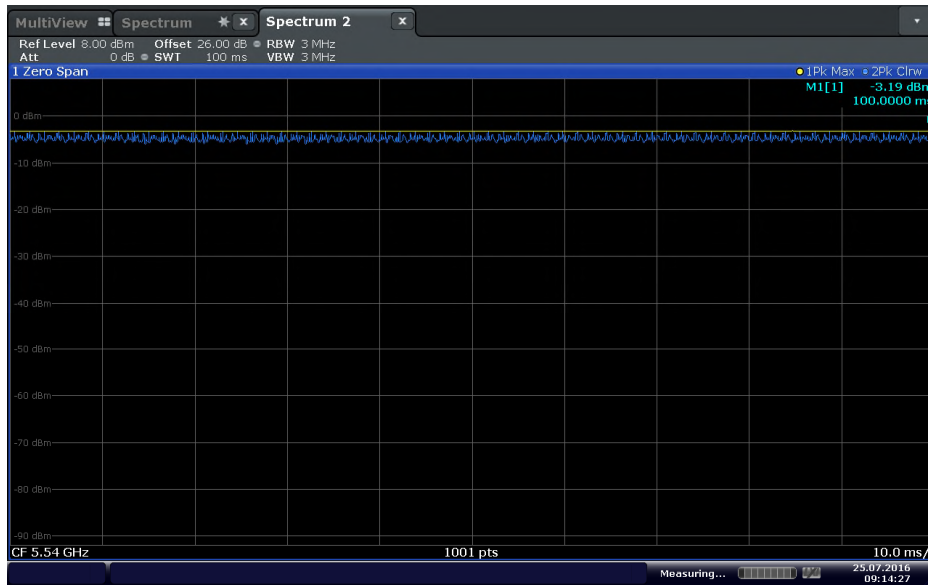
MultiView Spectrum Spectrum 2

Ref Level 8.00 dBm Offset 26.00 dB RBW 3 MHz
Att 0 dB SWT 100 ms VBW 3 MHz

1 Zero Span
1Pk Max 2Pk Clrw
M1[1] -3.19 dBm
100.0000 ms

0 dBm
-10 dBm
-20 dBm
-30 dBm
-40 dBm
-50 dBm
-60 dBm
-70 dBm
-80 dBm
-90 dBm

CF 5.54 GHz 1001 pts 10.0 ms/

Measuring...
25.07.2016
09:14:27